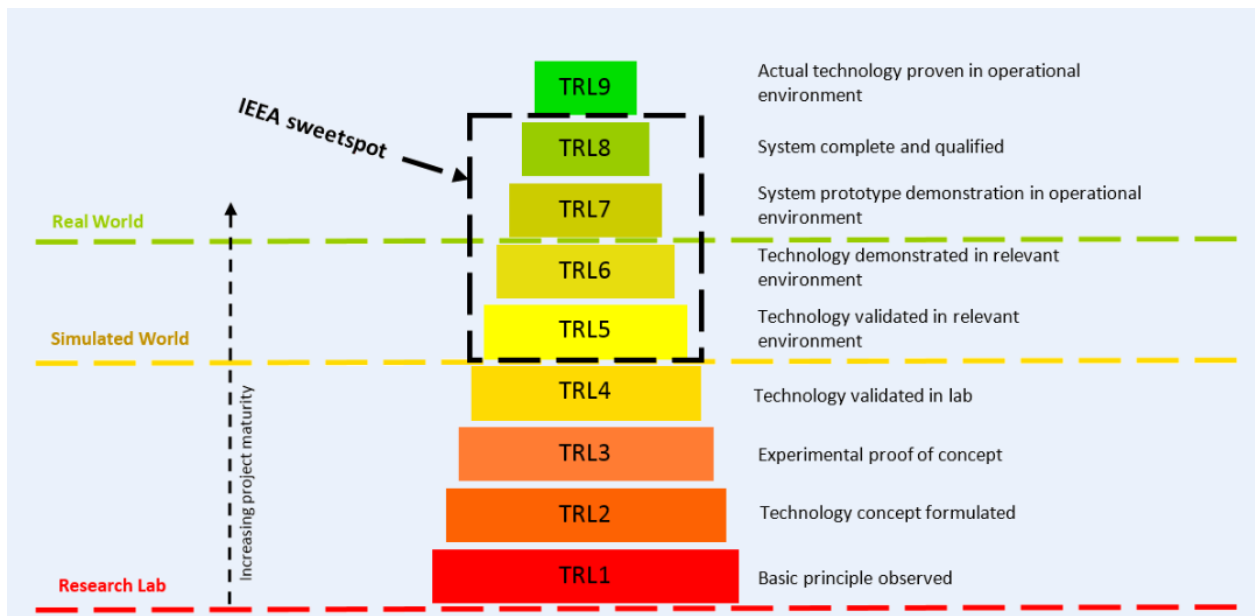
IEEA sweetspot

TRL9 Actual technology proven in operational environment

TRL8 System complete and qualified

Real World

TRL7 System prototype demonstration in operational environment

TRL6 Technology demonstrated in relevant environment

Simulated World

TRL5 Technology validated in relevant environment

TRL4 Technology validated in lab

Increasing project maturity

TRL3 Experimental proof of concept

TRL2 Technology concept formulated

Research Lab

TRL1 Basic principle observed